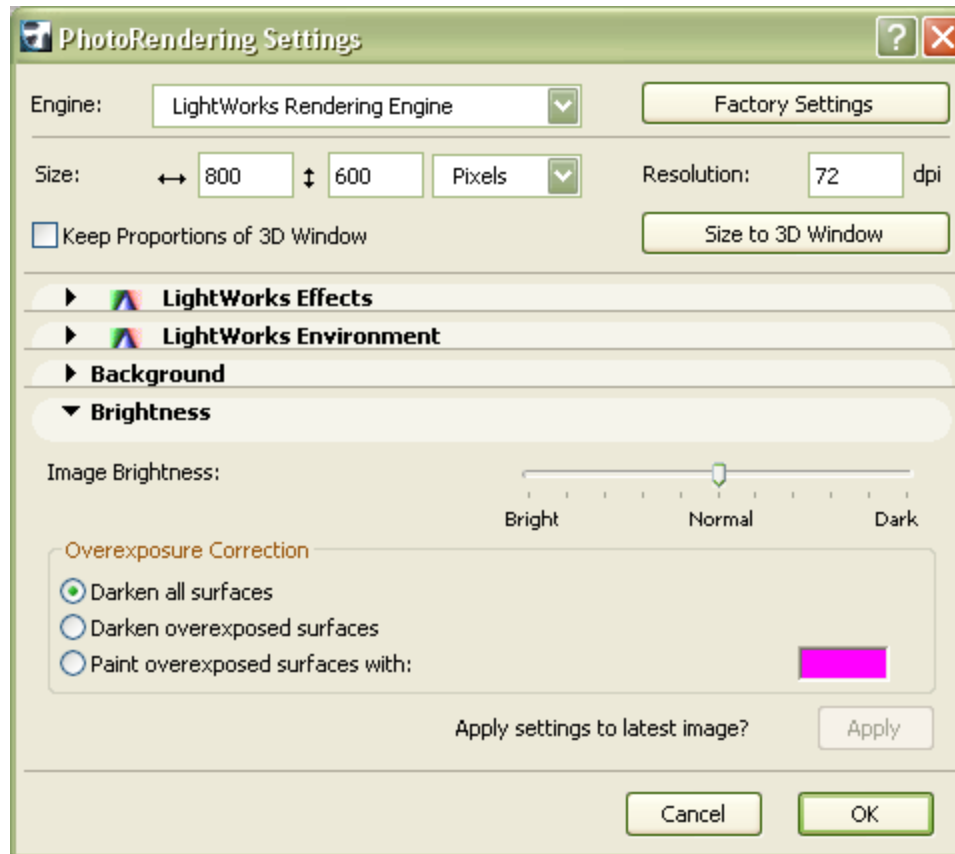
PhotoRendering Settings

Engine: LightWorks Rendering Engine

Factory Settings

Size: ↔ 800 ↕ 600 Pixels

Resolution: 72 dpi

Keep Proportions of 3D Window

Size to 3D Window

LightWorks Effects

LightWorks Environment

Background

Brightness

Image Brightness:

Bright Normal Dark

Overexposure Correction

Darken all surfaces

Darken overexposed surfaces

Paint overexposed surfaces with:

Apply settings to latest image?

Apply

Cancel

OK